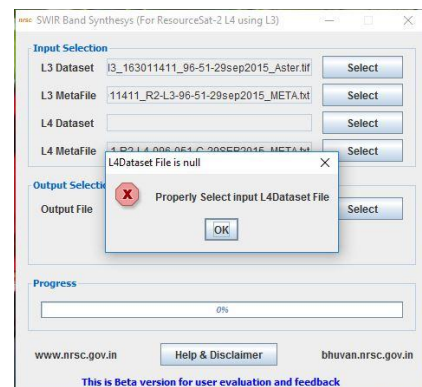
nrsc SWIR Band Synthesys (For ResourceSat-2 L4 using L3)

Input Selection

L3 Dataset | l3_163011411_96-51-29sep2015_Aster.tif | Select

L3 MetaFile | 11411_R2-L3-96-51-29sep2015_META.txt | Select

L4 Dataset | | Select

L4 MetaFile | 1 R2 L4 096 051 C 29SEP2015 META.txt | Select

Output Selectio

Output File | Select

L4Dataset File is null

Properly Select input L4Dataset File

OK

Progress

0%

www.nrsc.gov.in | Help & Disclaimer | bhuvan.nrsc.gov.in

This is Beta version for user evaluation and feedback